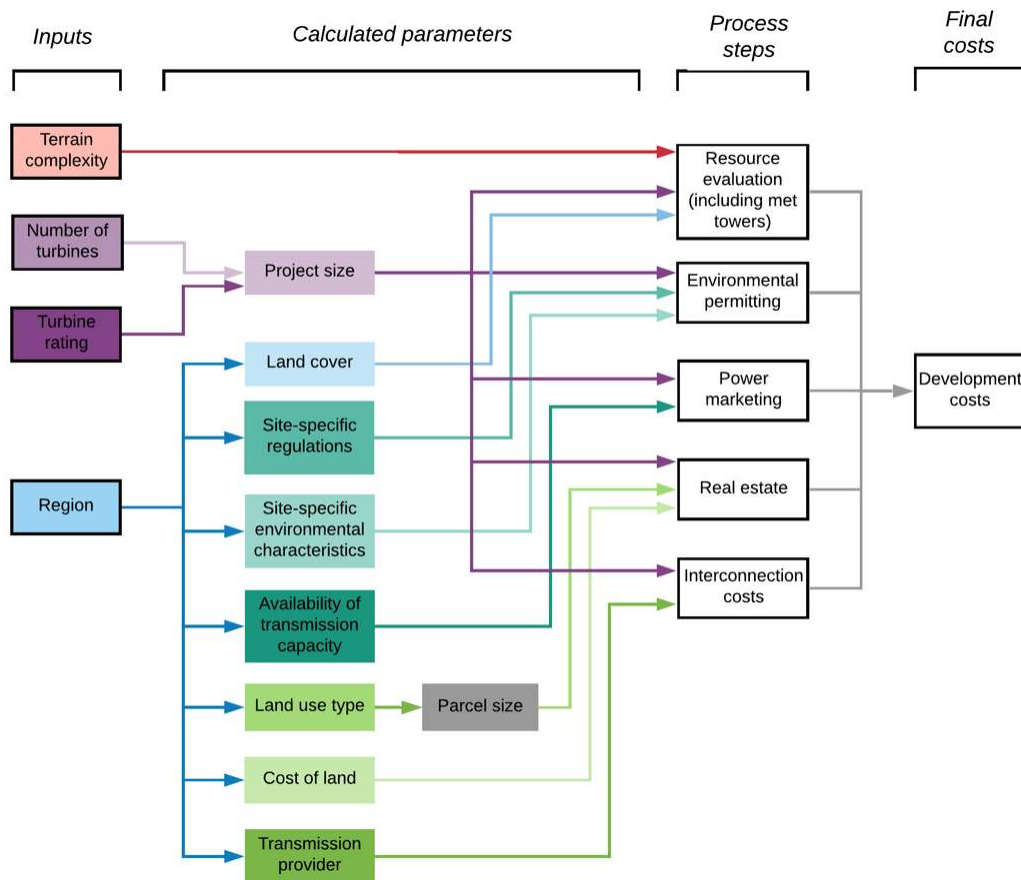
Inputs

Calculated parameters

Process steps

Final costs

Terrain complexity

Number of turbines

Turbine rating

Region

Project size

Land cover

Site-specific regulations

Site-specific environmental characteristics

Availability of transmission capacity

Land use type

Parcel size

Cost of land

Transmission provider

Resource evaluation (including met towers)

Environmental permitting

Power marketing

Real estate

Interconnection costs

Development costs